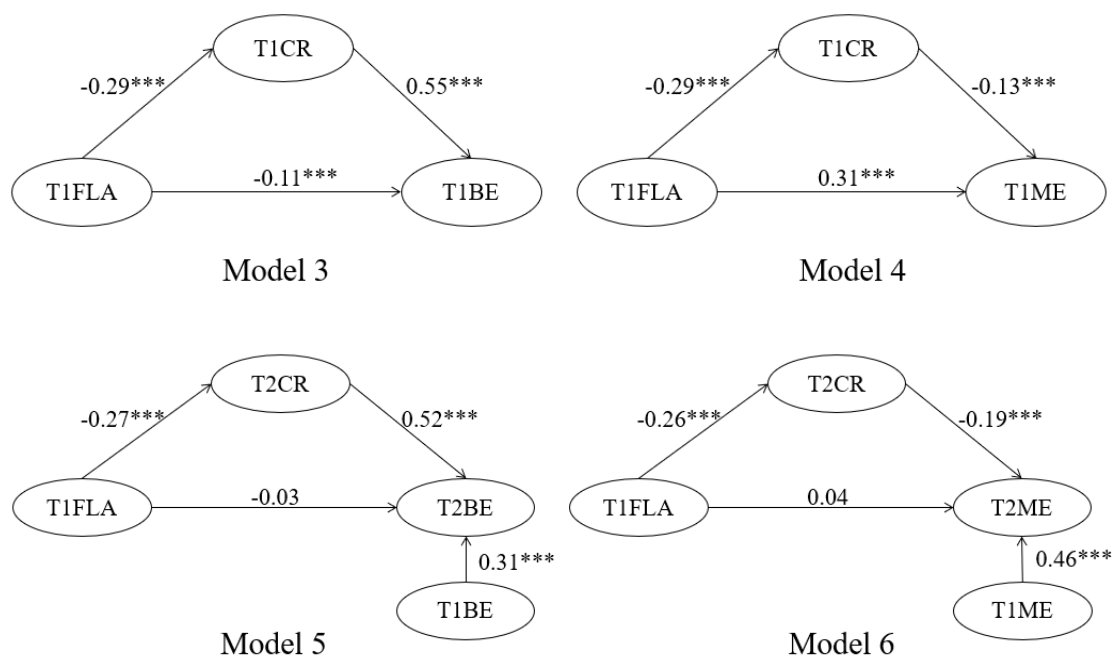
T1CR

-0.29***

0.55***

T1FLA

-0.11***

T1BE

Model 3

T1CR

-0.29***

-0.13***

T1FLA

0.31***

T1ME

Model 4

T2CR

-0.27***

0.52***

T1FLA

-0.03

T2BE

0.31***

T1BE

Model 5

T2CR

-0.26***

-0.19***

T1FLA

0.04

T2ME

0.46***

T1ME

Model 6